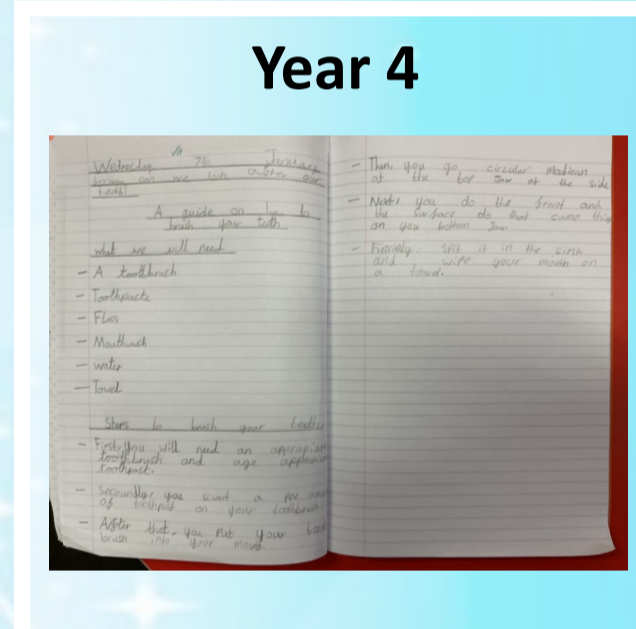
Year 4

Wednesday 7th January
Today we will learn about our teeth

A guide on how to brush your teeth

what we will need

- A toothbrush
- Toothpaste
- Floss
- Mouthwash
- water
- Towel

Steps to brush your teeth

- First you will need an appropriate toothbrush and age appropriate toothpaste.
- Secoundly you want a pea amount of toothpaste on your toothbrush
- After that you put your tooth brush into your mouth.

- Then you go circular motions at the top Jaw at the side
- Next you do the front and the surface do that same thing on you bottom Jaw
- Finally spit it in the sink and wipe your mouth on a towel.